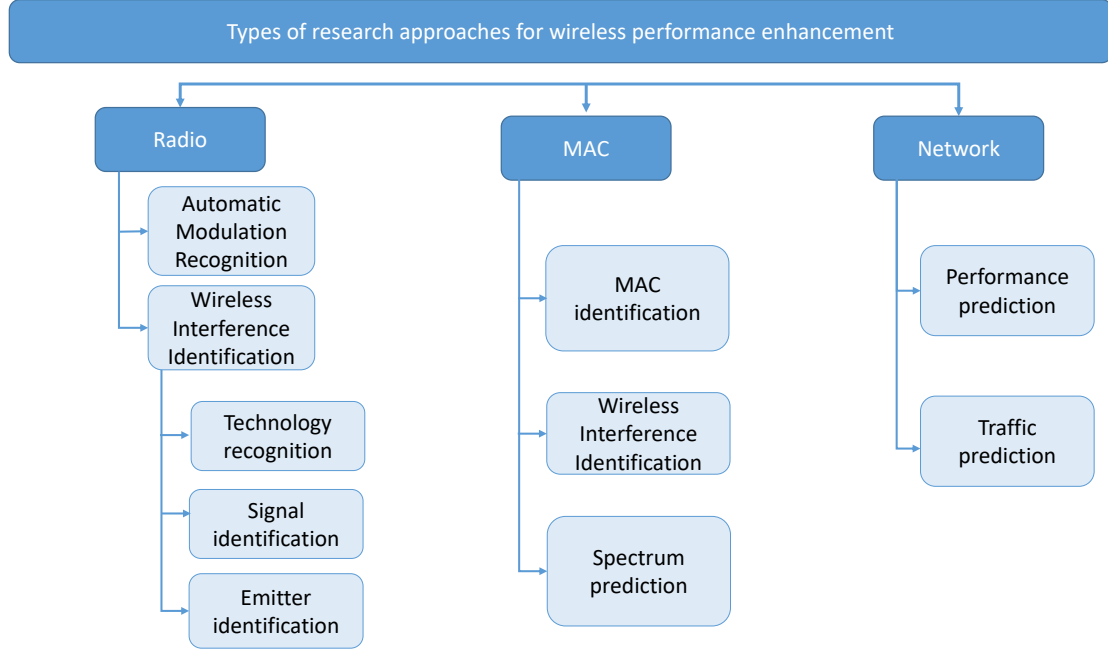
Types of research approaches for wireless performance enhancement

Radio

Automatic Modulation Recognition

Wireless Interference Identification

Technology recognition

Signal identification

Emitter identification

MAC

MAC identification

Wireless Interference Identification

Spectrum prediction

Network

Performance prediction

Traffic prediction